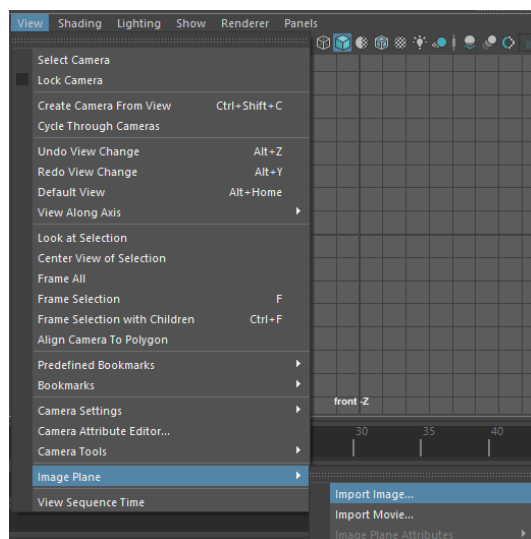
View Shading Lighting Show Renderer Panels

Select Camera
Lock Camera

Create Camera From View Ctrl+Shift+C
Cycle Through Cameras

Undo View Change Alt+Z
Redo View Change Alt+Y
Default View Alt+Home
View Along Axis

Look at Selection
Center View of Selection
Frame All
Frame Selection F
Frame Selection with Children Ctrl+F
Align Camera To Polygon

Predefined Bookmarks
Bookmarks

Camera Settings
Camera Attribute Editor...
Camera Tools

Image Plane

View Sequence Time

front -Z

30 35 40

Import Image...
Import Movie...
Image Plane Attributes